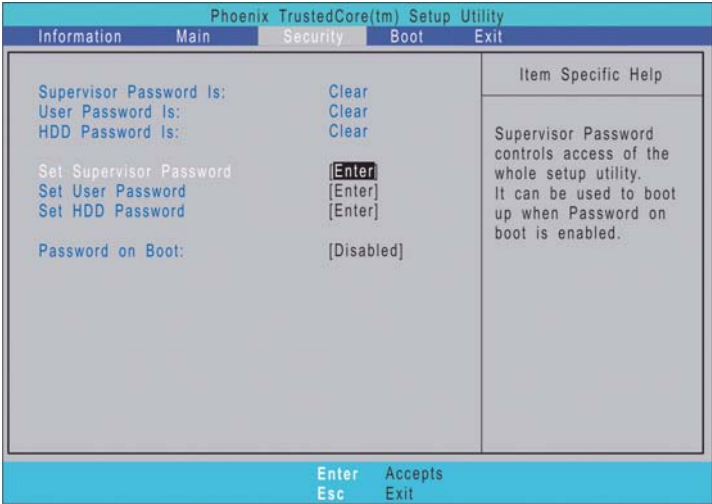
Phoenix TrustedCore(tm) Setup Utility

Information Main Security Boot Exit

Supervisor Password Is: Clear
User Password Is: Clear
HDD Password Is: Clear

Set Supervisor Password [Enter]
Set User Password [Enter]
Set HDD Password [Enter]

Password on Boot: [Disabled]

Item Specific Help

Supervisor Password controls access of the whole setup utility. It can be used to boot up when Password on boot is enabled.

Enter Accepts
Esc Exit